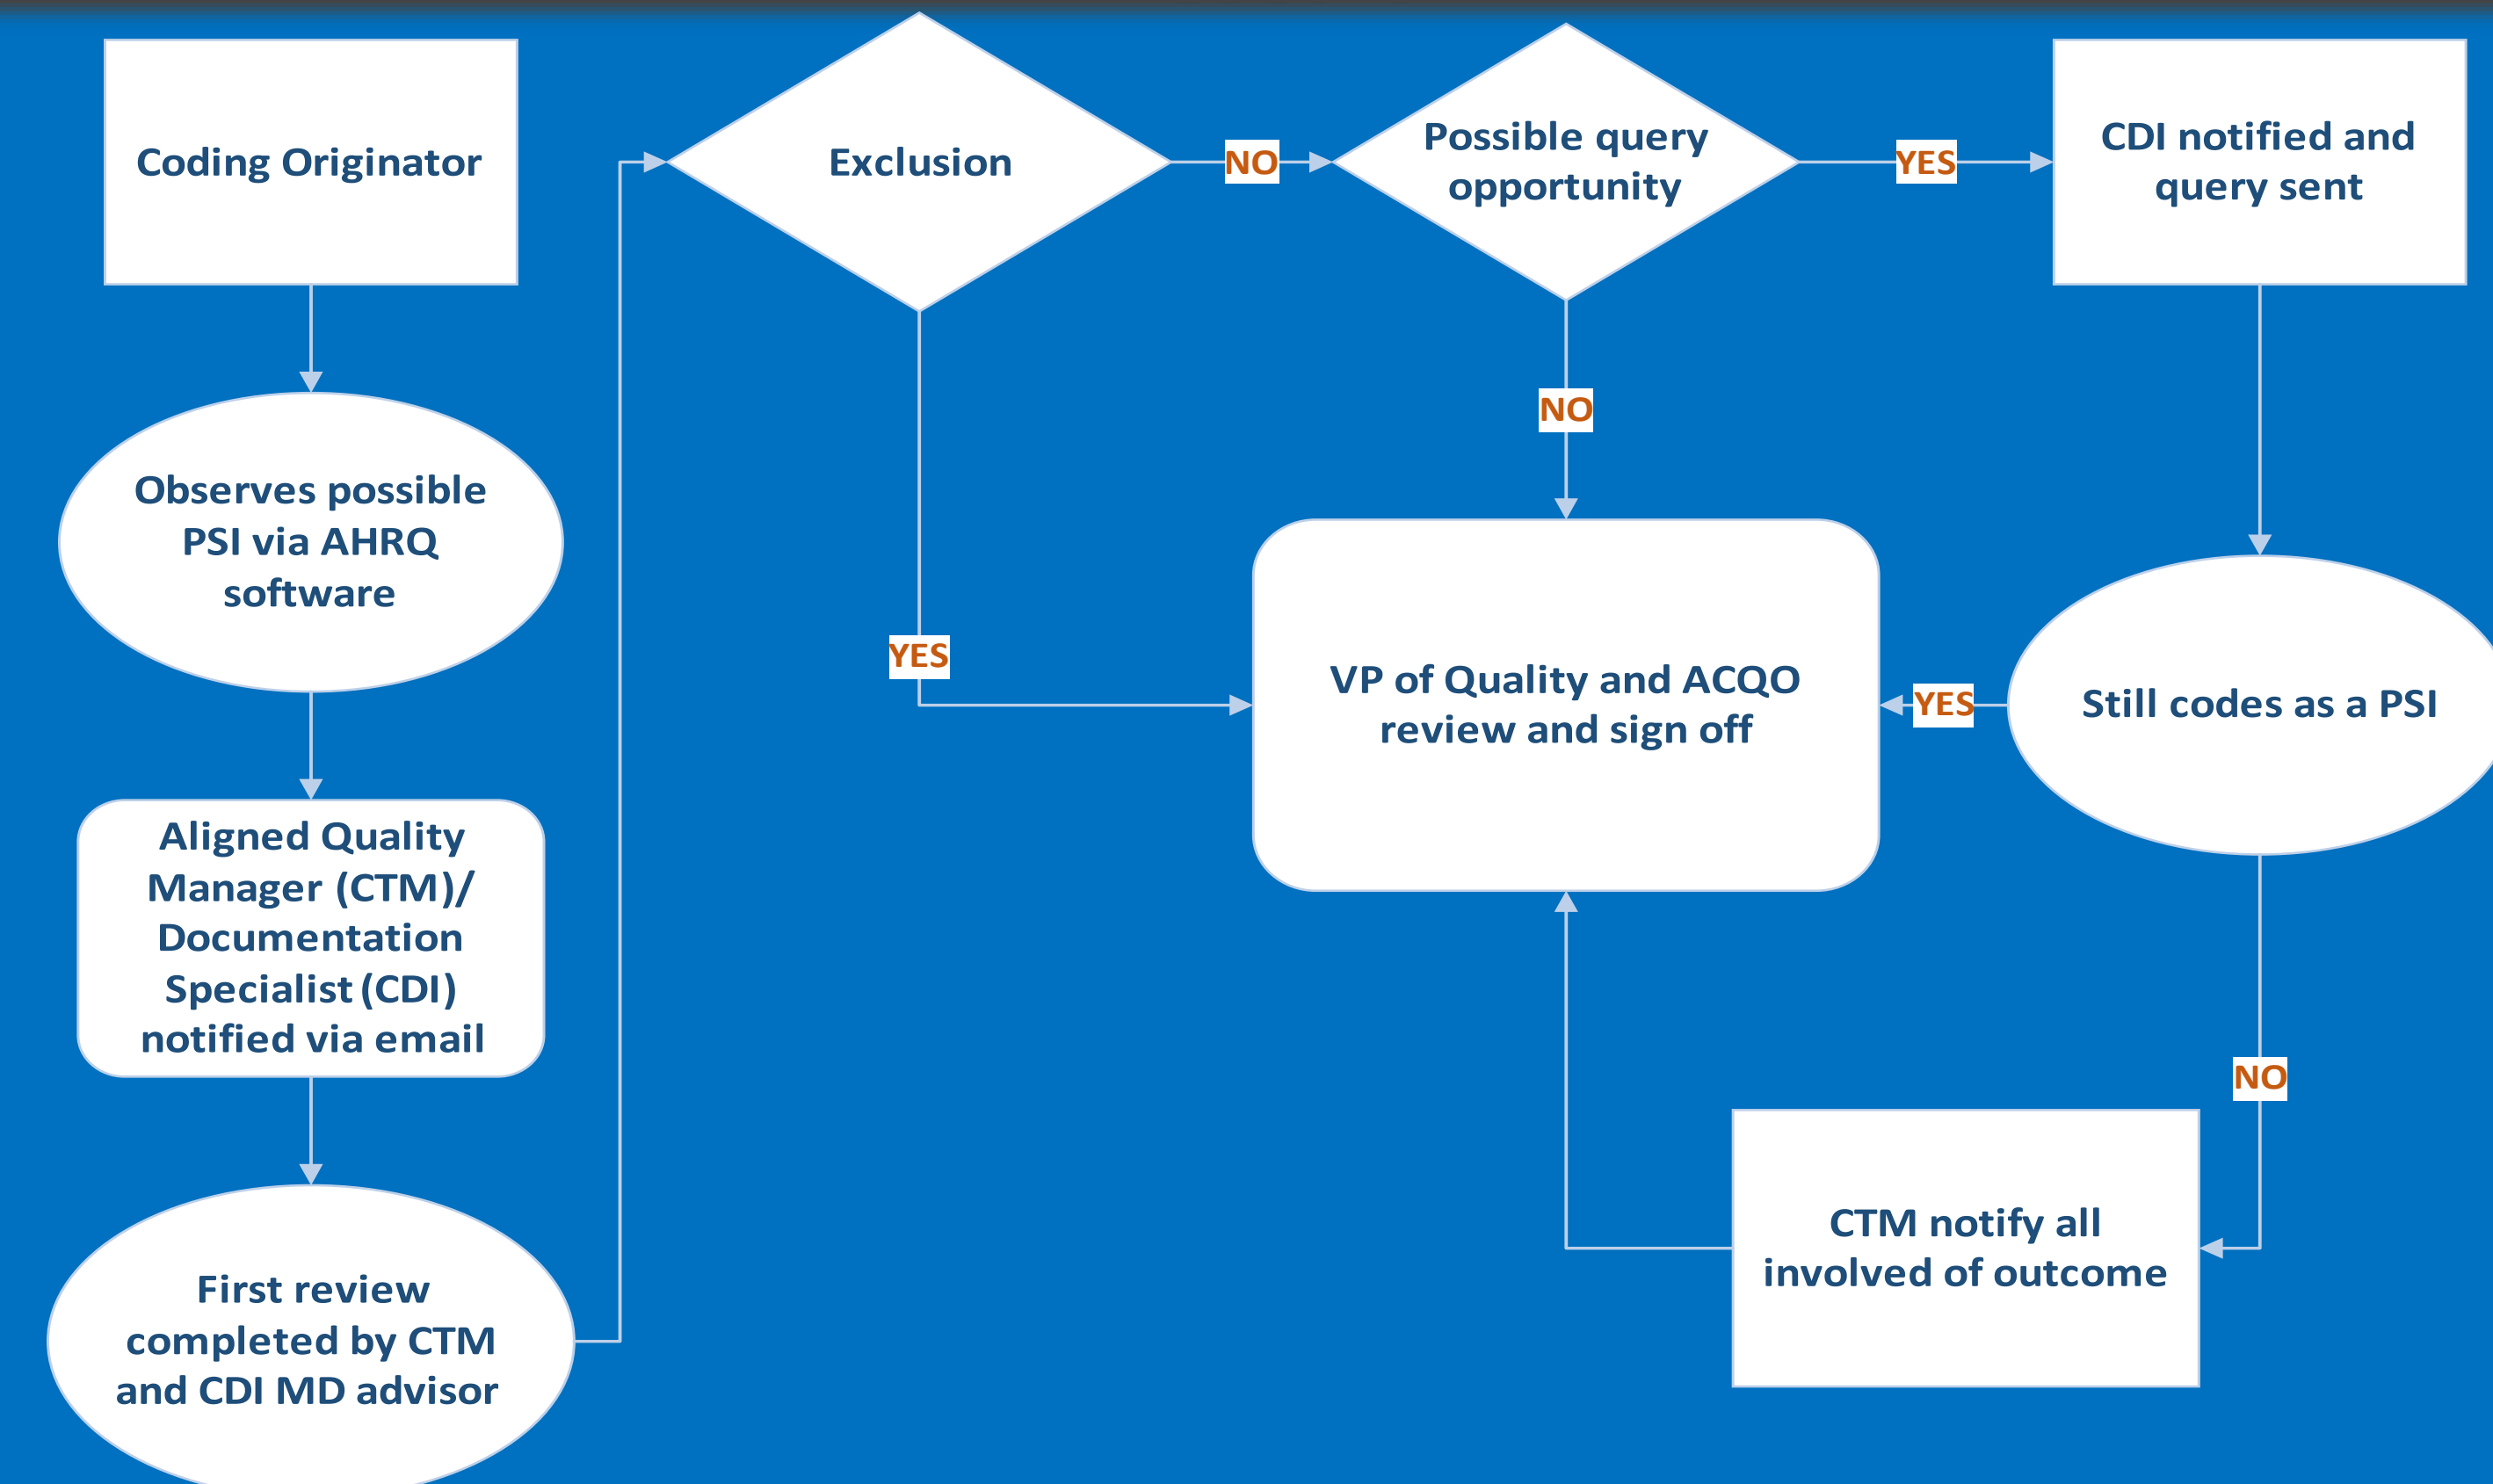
Coding Originator

Observes possible PSI via AHRQ software

Aligned Quality Manager (CTM)/ Documentation Specialist (CDI) notified via email

First review completed by CTM and CDI MD advisor

Exclusion

NO

Possible query opportunity

YES

CDI notified and query sent

NO

YES

VP of Quality and ACQO review and sign off

YES

Still codes as a PSI

NO

CTM notify all involved of outcome